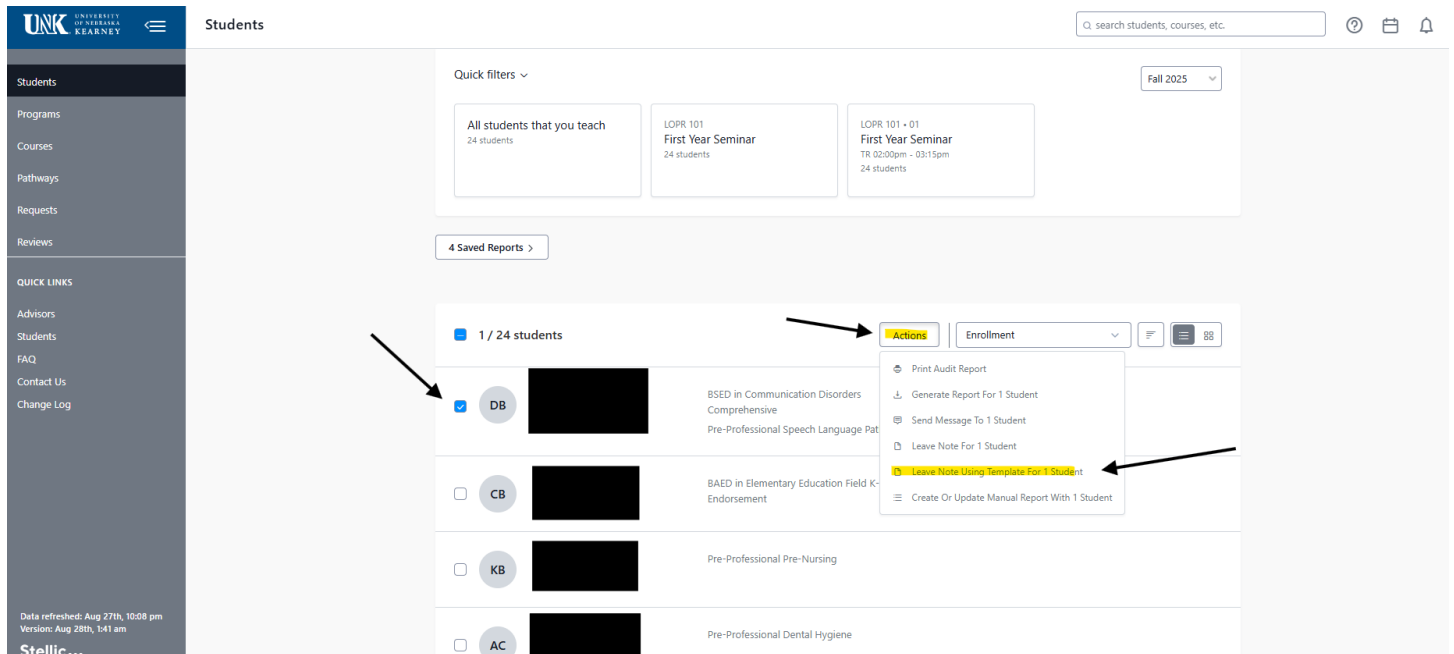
UNK UNIVERSITY OF NEBRASKA KEARNEY

Students

search students, courses, etc.

Students
Programs
Courses
Pathways
Requests
Reviews

QUICK LINKS
Advisors
Students
FAQ
Contact Us
Change Log

Data refreshed: Aug 27th, 10:08 pm
Version: Aug 28th, 1:41 am
Stellic

Quick filters

Fall 2025

All students that you teach
24 students

LOPR 101
First Year Seminar
24 students

LOPR 101 • 01
First Year Seminar
TR 02:00pm - 03:15pm
24 students

4 Saved Reports

1 / 24 students

Actions

Enrollment

Print Audit Report
Generate Report For 1 Student
Send Message To 1 Student
Leave Note For 1 Student
Leave Note Using Template For 1 Student
Create Or Update Manual Report With 1 Student

DB
BSED in Communication Disorders Comprehensive
Pre-Professional Speech Language Pat

CB
BAED in Elementary Education Field K-
Endorsement

KB
Pre-Professional Pre-Nursing

AC
Pre-Professional Dental Hygiene